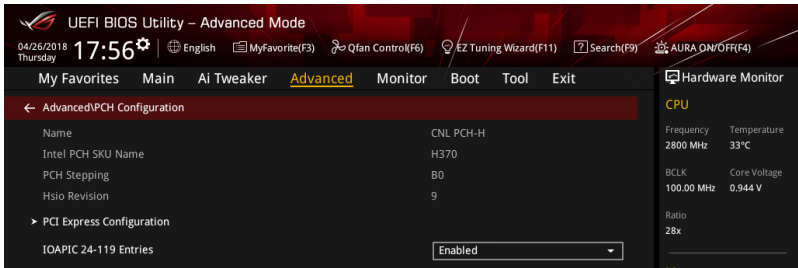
UEFI BIOS Utility – Advanced Mode

04/26/2018 Thursday 17:56 English MyFavorite(F3) Qfan Control(F6) EZ Tuning Wizard(F11) Search(F9) AURA ON/OFF(F4)

My Favorites Main Ai Tweaker Advanced Monitor Boot Tool Exit

Hardware Monitor

← Advanced\PCH Configuration

| | |
|---|---|
| Name | CNL PCH-H |
| Intel PCH SKU Name | H370 |
| PCH Stepping | B0 |
| Hsio Revision | 9 |

> PCI Express Configuration

IOAPIC 24-119 Entries Enabled

CPU

Frequency 2800 MHz
Temperature 33°C

BCLK 100.00 MHz
Core Voltage 0.944 V

Ratio 28x